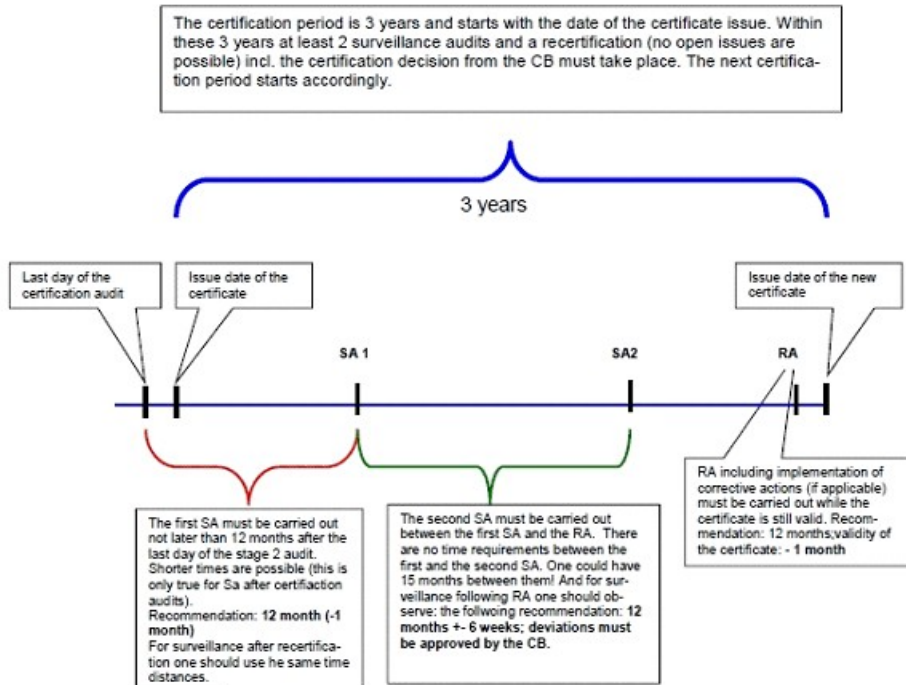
The certification period is 3 years and starts with the date of the certificate issue. Within these 3 years at least 2 surveillance audits and a recertification (no open issues are possible) incl. the certification decision from the CB must take place. The next certification period starts accordingly.

3 years

Last day of the certification audit

Issue date of the certificate

Issue date of the new certificate

SA 1

SA2

RA

RA including implementation of corrective actions (if applicable) must be carried out while the certificate is still valid. Recommendation: 12 months;validity of the certificate: **- 1 month**

The first SA must be carried out not later than 12 months after the last day of the stage 2 audit. Shorter times are possible (this is only true for Sa after certifiaction audits).
Recommendation: **12 month (-1 month)**
For surveillance after recertification one should use he same time distances.

The second SA must be carried out between the first SA and the RA. There are no time requirements between the first and the second SA. One could have 15 months between them! And for surveillance following RA one should observe: the follwoing recommendation: **12 months +- 6 weeks; deviations must be approved by the CB.**